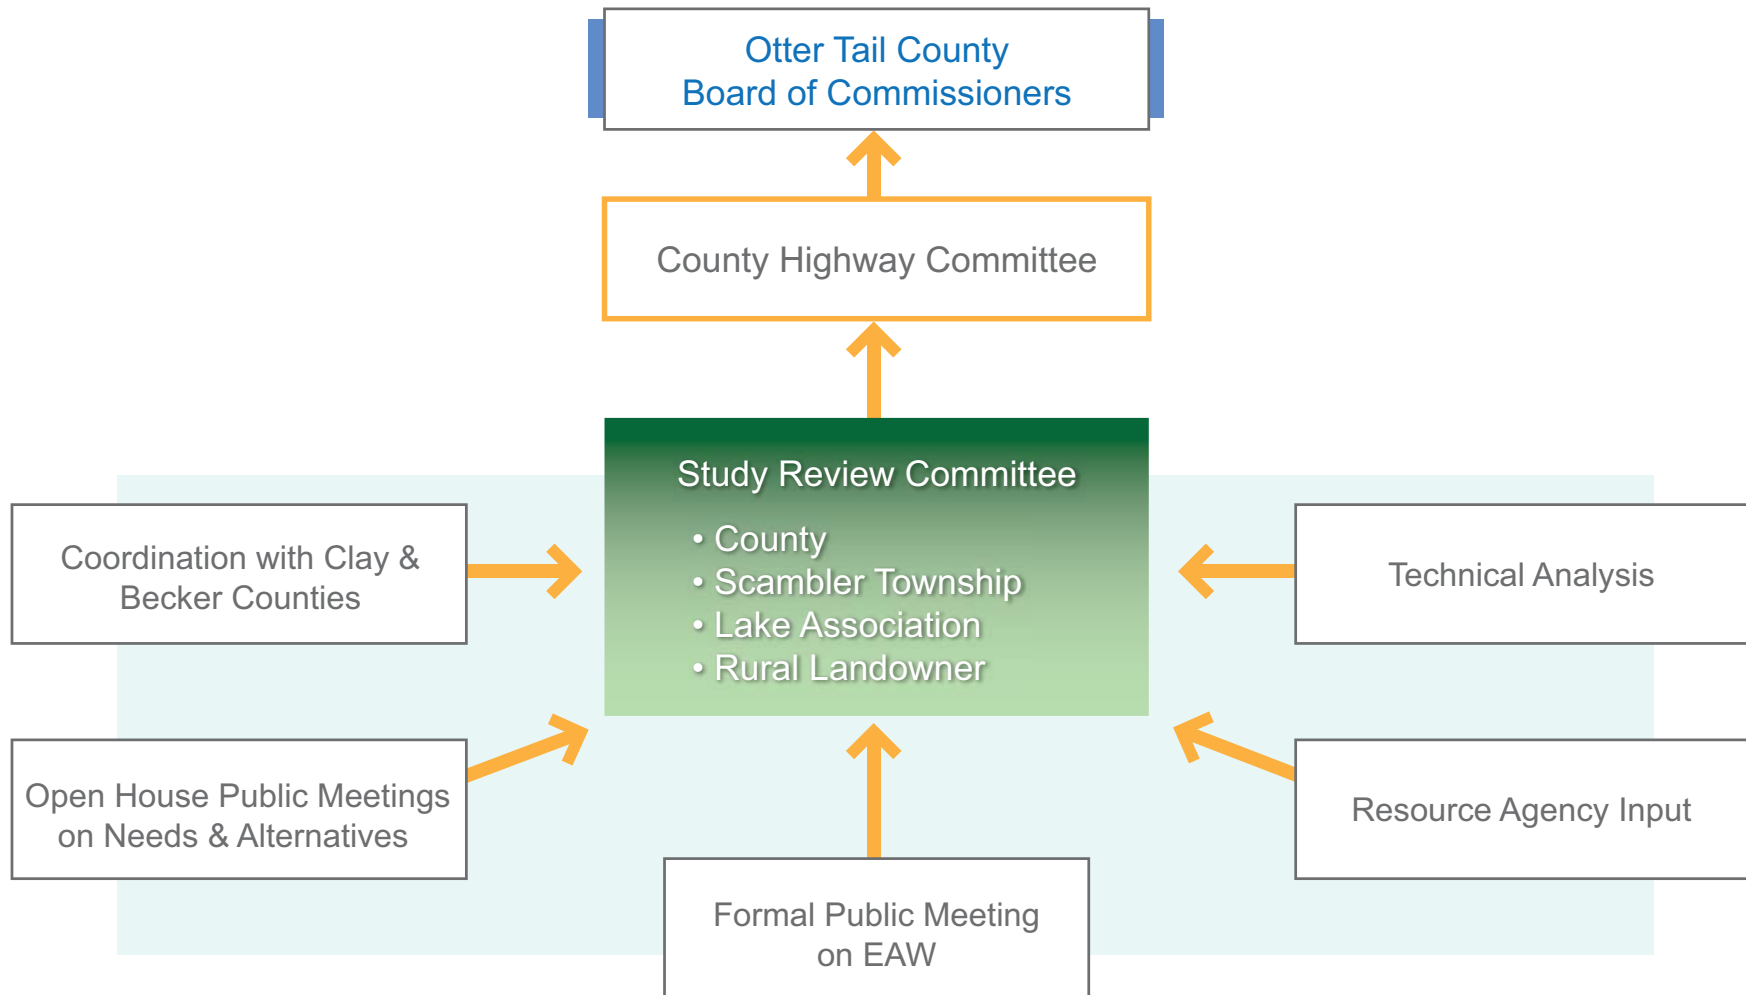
Otter Tail County
Board of Commissioners

County Highway Committee

Study Review Committee

• County
• Scambler Township
• Lake Association
• Rural Landowner

Coordination with Clay & Becker Counties

Technical Analysis

Open House Public Meetings on Needs & Alternatives

Resource Agency Input

Formal Public Meeting on EAW